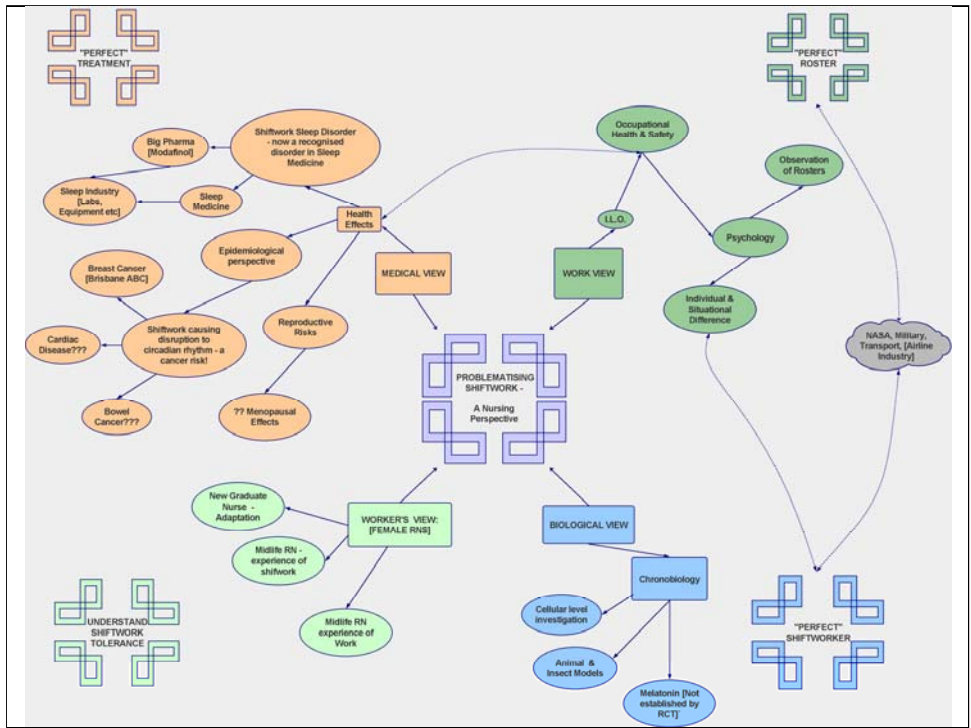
"PERFECT" TREATMENT

"PERFECT" ROSTER

Big Pharma [Modafinol]

Shiftwork Sleep Disorder - now a recognised disorder in Sleep Medicine

Sleep Industry [Labs, Equipment etc]

Sleep Medicine

Health Effects

Occupational Health & Safety

Observation of Rosters

I.L.O.

Psychology

Epidemiological perspective

MEDICAL VIEW

WORK VIEW

Breast Cancer [Brisbane ABC]

Individual & Situational Difference

Reproductive Risks

Shiftwork causing disruption to circadian rhythm - a cancer risk!

Cardiac Disease???

NASA, Military, Transport, [Airline Industry]

PROBLEMATISING SHIFTWORK - A Nursing Perspective

Bowel Cancer???

?? Menopausal Effects

New Graduate Nurse - Adaptation

WORKER'S VIEW: [FEMALE RNS]

BIOLOGICAL VIEW

Midlife RN - experience of shifwork

Chronobiology

UNDERSTAND SHIFTWORK TOLERANCE

Midlife RN experience of Work

Cellular level investigation

"PERFECT" SHIFTWORKER

Animal & Insect Models

Melatonin [Not established by RCT]